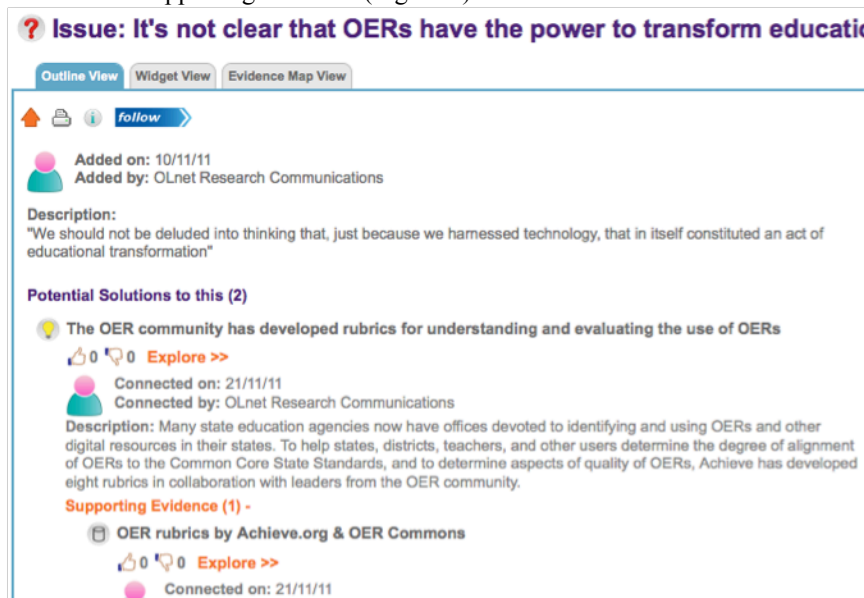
Issue: It's not clear that OERs have the power to transform educatio

Outline View | Widget View | Evidence Map View

follow

Added on: 10/11/11
Added by: OLnet Research Communications

Description:
"We should not be deluded into thinking that, just because we harnessed technology, that in itself constituted an act of educational transformation"

Potential Solutions to this (2)

The OER community has developed rubrics for understanding and evaluating the use of OERs

0 0 Explore >>

Connected on: 21/11/11
Connected by: OLnet Research Communications

Description: Many state education agencies now have offices devoted to identifying and using OERs and other digital resources in their states. To help states, districts, teachers, and other users determine the degree of alignment of OERs to the Common Core State Standards, and to determine aspects of quality of OERs, Achieve has developed eight rubrics in collaboration with leaders from the OER community.

Supporting Evidence (1) -

OER rubrics by Achieve.org & OER Commons

0 0 Explore >>

Connected on: 21/11/11